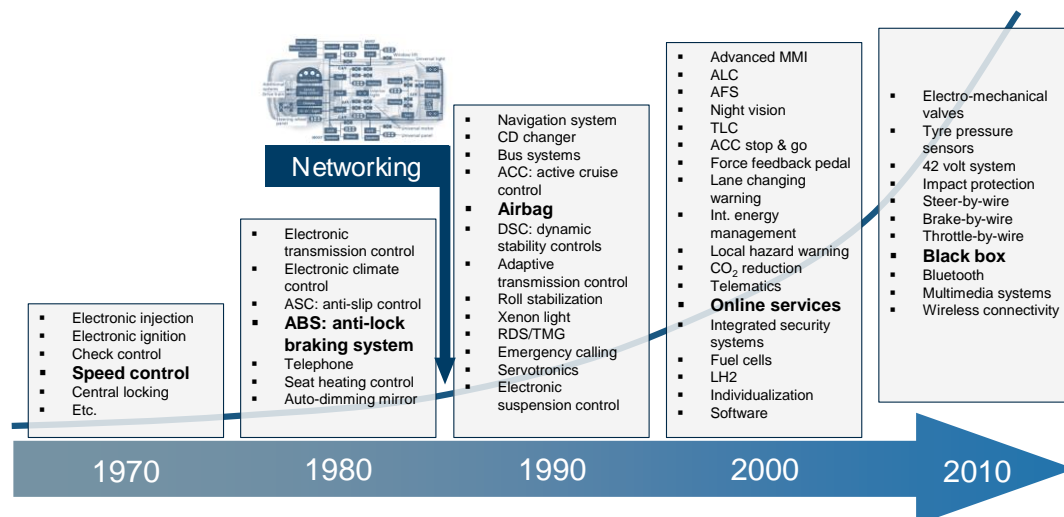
Networking

- Electronic injection
- Electronic ignition
- Check control
- **Speed control**
- Central locking
- Etc.

- Electronic transmission control
- Electronic climate control
- ASC: anti-slip control
- **ABS: anti-lock braking system**
- Telephone
- Seat heating control
- Auto-dimming mirror

- Navigation system
- CD changer
- Bus systems
- ACC: active cruise control
- **Airbag**
- DSC: dynamic stability controls
- Adaptive transmission control
- Roll stabilization
- Xenon light
- RDS/TMG
- Emergency calling
- Servotronics
- Electronic suspension control

- Advanced MMI
- ALC
- AFS
- Night vision
- TLC
- ACC stop & go
- Force feedback pedal
- Lane changing warning
- Int. energy management
- Local hazard warning
- $CO_2$ reduction
- Telematics
- **Online services**
- Integrated security systems
- Fuel cells
- LH2
- Individualization
- Software

- Electro-mechanical valves
- Tyre pressure sensors
- 42 volt system
- Impact protection
- Steer-by-wire
- Brake-by-wire
- Throttle-by-wire
- **Black box**
- Bluetooth
- Multimedia systems
- Wireless connectivity

1970 1980 1990 2000 2010